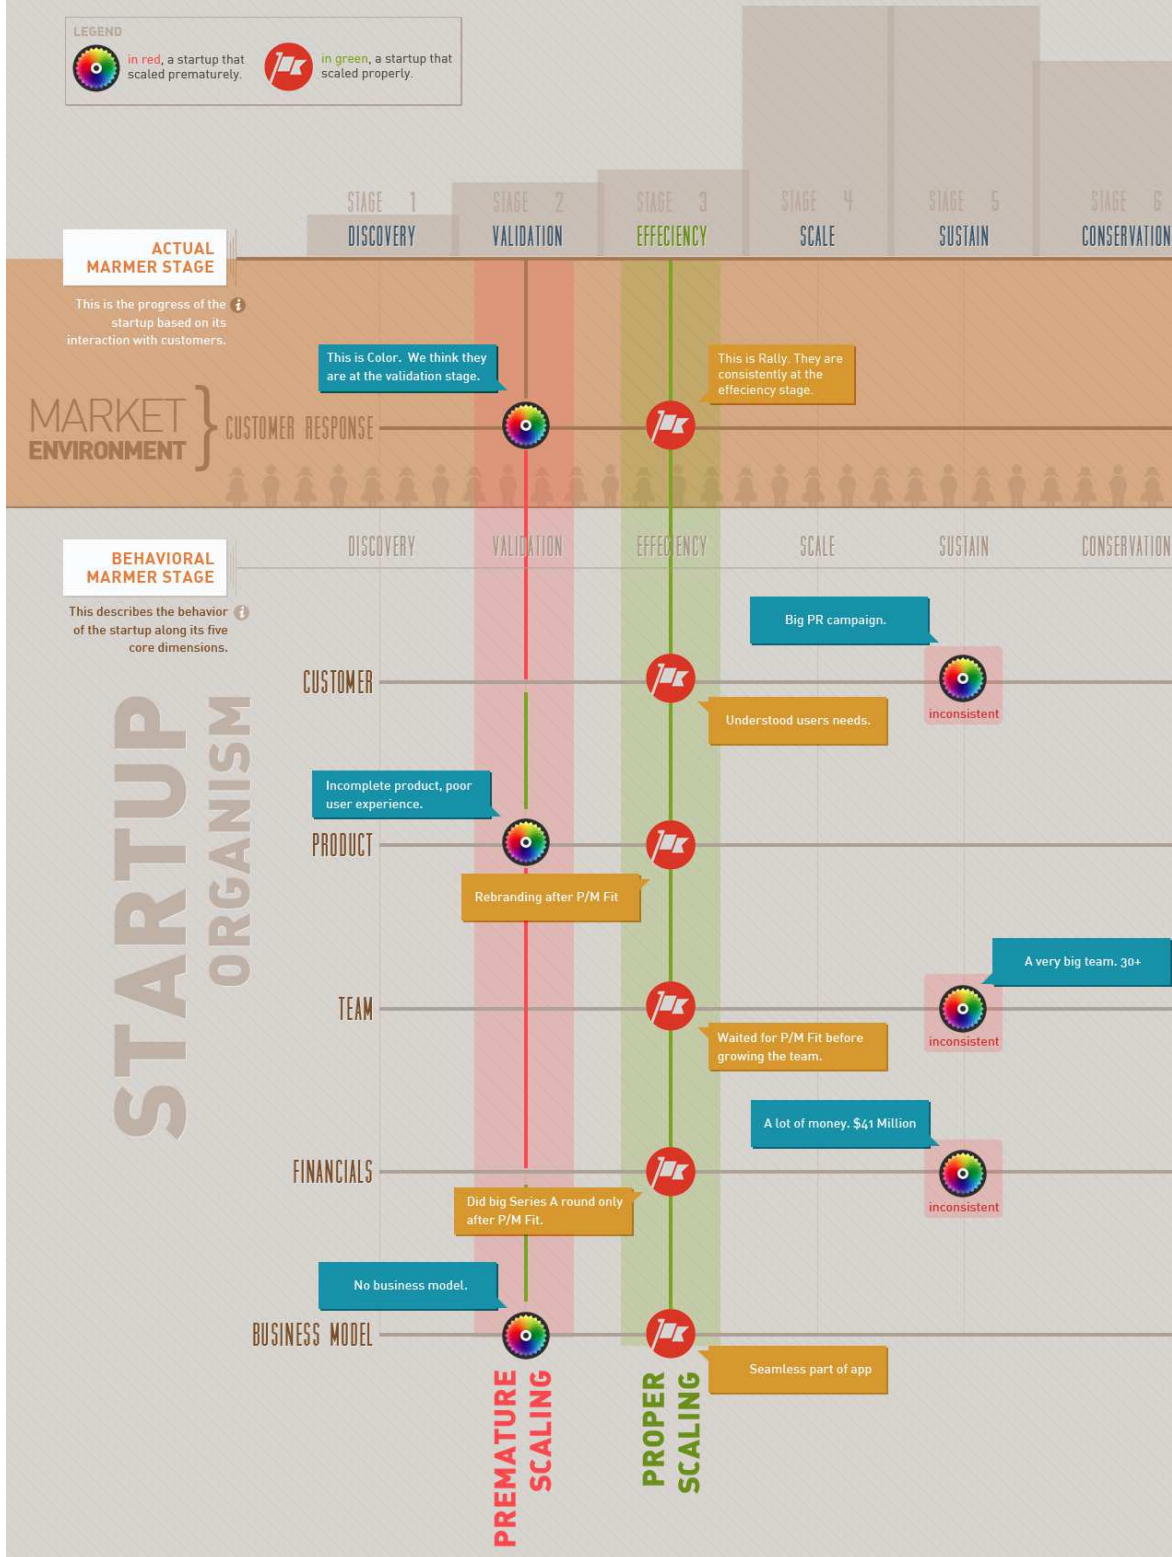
LEGEND
in red, a startup that scaled prematurely.
in green, a startup that scaled properly.

STAGE 1 DISCOVERY
STAGE 2 VALIDATION
STAGE 3 EFFECIENCY
STAGE 4 SCALE
STAGE 5 SUSTAIN
STAGE 6 CONSERVATION

ACTUAL MARMER STAGE
This is the progress of the startup based on its interaction with customers.

This is Color. We think they are at the validation stage.
This is Rally. They are consistently at the effeciency stage.

MARKET ENVIRONMENT
CUSTOMER RESPONSE

DISCOVERY VALIDATION EFFECIENCY SCALE SUSTAIN CONSERVATION

BEHAVIORAL MARMER STAGE
This describes the behavior of the startup along its five core dimensions.

STARTUP ORGANISM

Big PR campaign.
CUSTOMER
inconsistent
Understood users needs.

Incomplete product, poor user experience.
PRODUCT
Rebranding after P/M Fit

A very big team. 30+
TEAM
inconsistent
Waited for P/M Fit before growing the team.

A lot of money. $41 Million
FINANCIALS
inconsistent
Did big Series A round only after P/M Fit.

No business model.
BUSINESS MODEL
Seamless part of app

PREMATURE SCALING
PROPER SCALING